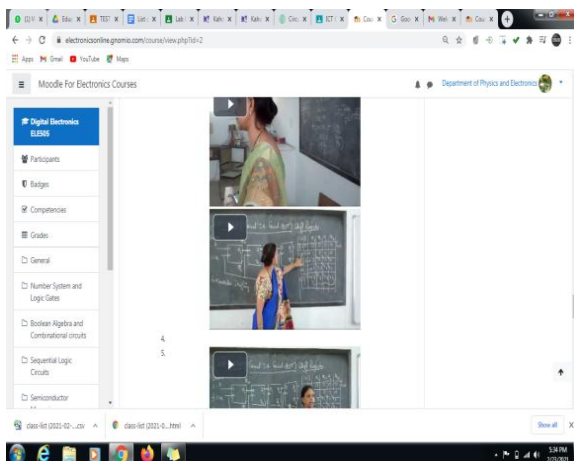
electronicsonline.gnomio.com/course/view.php?id=2

Apps Gmail YouTube Maps

Moodle For Electronics Courses

Department of Physics and Electronics

Digital Electronics ELE505

Participants

Badges

Competencies

Grades

General

Number System and Logic Gates

Boolean Algebra and Combinational circuits

Sequential Logic Circuits

Semiconductor

4.

5.

class-list (2021-02-....csv

class-list (2021-0....html

Show all

5:34 PM